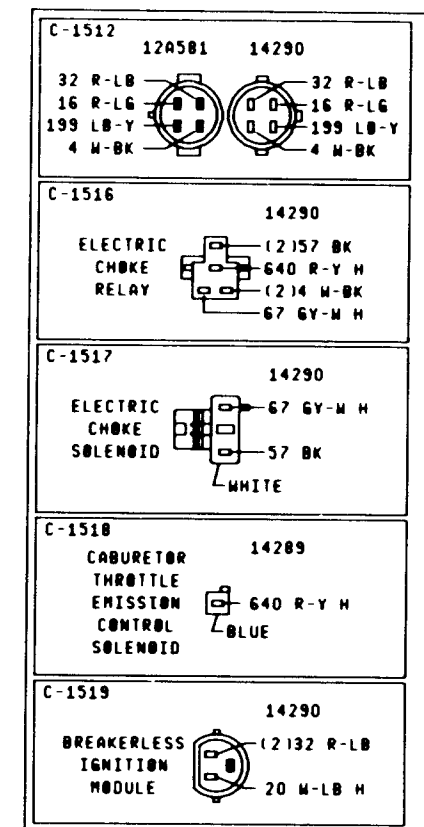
C-1512
12A581 14290
32 R-LB
16 R-LG
199 LB-Y
4 W-BK
32 R-LB
16 R-LG
199 LB-Y
4 W-BK

C-1516
14290
ELECTRIC CHOKE RELAY
(2)57 BK
640 R-Y H
(2)4 W-BK
67 GY-W H

C-1517
14290
ELECTRIC CHOKE SOLENOID
67 GY-W H
57 BK
WHITE

C-1518
14289
CABURETOR THROTTLE EMISSION CONTROL SOLENOID
640 R-Y H
BLUE

C-1519
14290
BREAKERLESS IGNITION MODULE
(2)32 R-LB
20 W-LB H